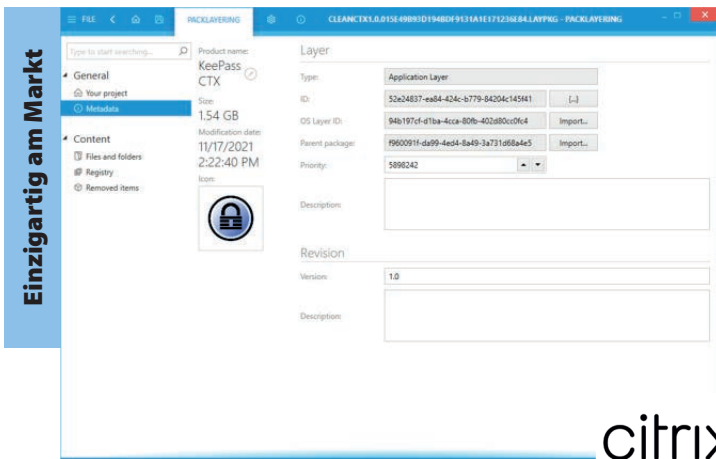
Einzigartig am Markt

FILE

PACKLAYERING

CLEANCTX1.0.015E49B93D194BDF9131A1E17123EE84.LAYPKG - PACKLAYERING

Type to start searching...

General

Your project

Metadata

Content

Files and folders

Registry

Removed items

Product name:

KeePass CTX

Size:

1.54 GB

Modification date:

11/17/2021 2:22:40 PM

Icon:

Layer

Type: Application Layer

ID: 52e24837-ea84-424c-b779-84204c145f41 [...]

OS Layer ID: 94b197cf-d1ba-4cca-80fb-402d80cc0fc4 Import...

Parent package: f960091f-da99-4ed4-8a49-3a731d68a4e5 Import...

Priority: 5898242

Description:

Revision

Version: 1.0

Description:

citrix